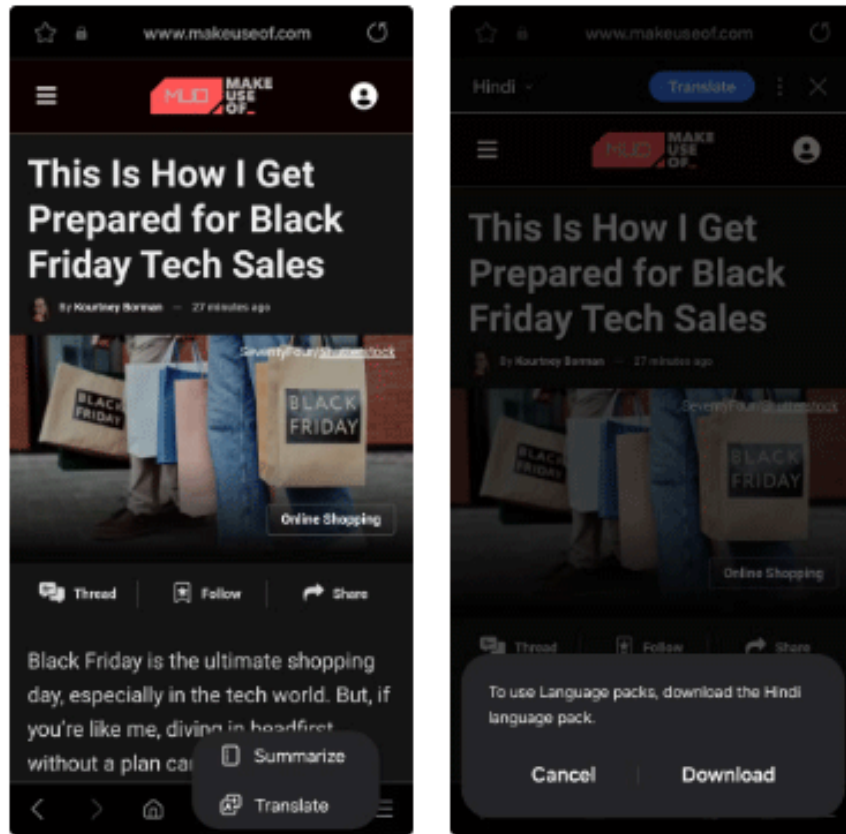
www.makeuseof.com

MUO MAKE USE OF

This Is How I Get Prepared for Black Friday Tech Sales

By Kourtney Bonman — 27 minutes ago

SeventyFour/Shutterstock

BLACK FRIDAY

BLACK FRIDAY

Online Shopping

Thread Follow Share

Black Friday is the ultimate shopping day, especially in the tech world. But, if you're like me, diving in headfirst without a plan ca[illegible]

Summarize

Translate

www.makeuseof.com

Hindi

Translate

MUO MAKE USE OF

This Is How I Get Prepared for Black Friday Tech Sales

By Kourtney Bonman — 27 minutes ago

SeventyFour/Shutterstock

BLACK FRIDAY

BLACK FRIDAY

Online Shopping

Thread Follow Share

To use Language packs, download the Hindi language pack.

Cancel Download